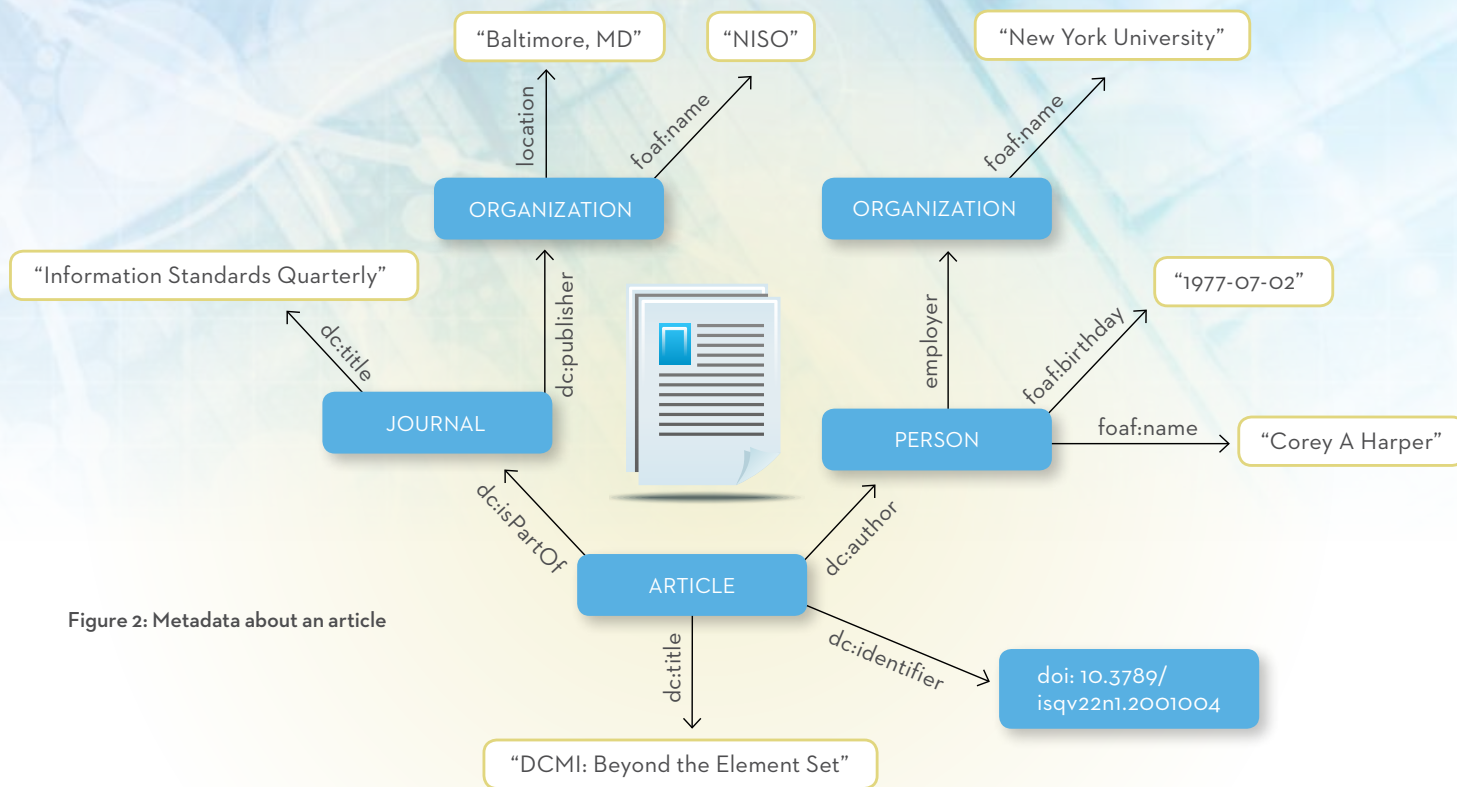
"Baltimore, MD"

"NISO"

"New York University"

location

foaf:name

foaf:name

ORGANIZATION

ORGANIZATION

"Information Standards Quarterly"

dc:publisher

employer

"1977-07-02"

dc:title

foaf:birthday

JOURNAL

PERSON

foaf:name

"Corey A Harper"

dc:isPartOf

dc:author

ARTICLE

Figure 2: Metadata about an article

dc:title

dc:identifier

doi: 10.3789/ isqv22n1.2001004

"DCMI: Beyond the Element Set"